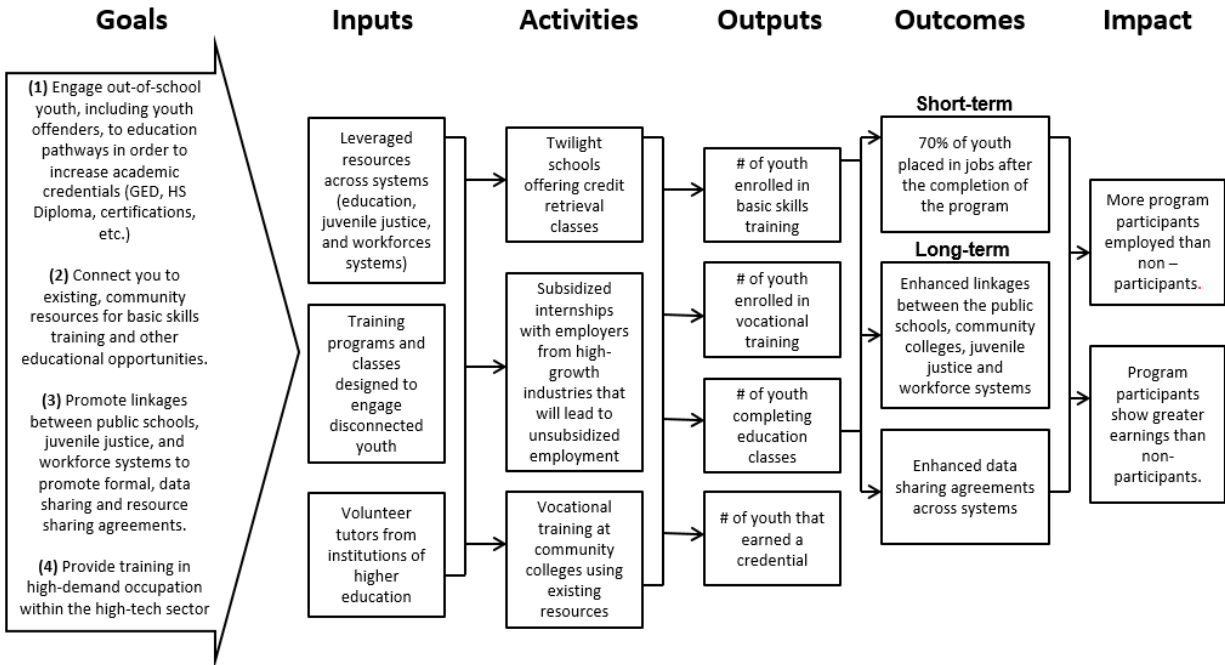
Goals

(1) Engage out-of-school youth, including youth offenders, to education pathways in order to increase academic credentials (GED, HS Diploma, certifications, etc.)

(2) Connect you to existing, community resources for basic skills training and other educational opportunities.

(3) Promote linkages between public schools, juvenile justice, and workforce systems to promote formal, data sharing and resource sharing agreements.

(4) Provide training in high-demand occupation within the high-tech sector

Inputs

Leveraged resources across systems (education, juvenile justice, and workforces systems)

Training programs and classes designed to engage disconnected youth

Volunteer tutors from institutions of higher education

Activities

Twilight schools offering credit retrieval classes

Subsidized internships with employers from high-growth industries that will lead to unsubsidized employment

Vocational training at community colleges using existing resources

Outputs

# of youth enrolled in basic skills training

# of youth enrolled in vocational training

# of youth completing education classes

# of youth that earned a credential

Outcomes

Short-term

70% of youth placed in jobs after the completion of the program

Long-term

Enhanced linkages between the public schools, community colleges, juvenile justice and workforce systems

Enhanced data sharing agreements across systems

Impact

More program participants employed than non – participants.

Program participants show greater earnings than non-participants.